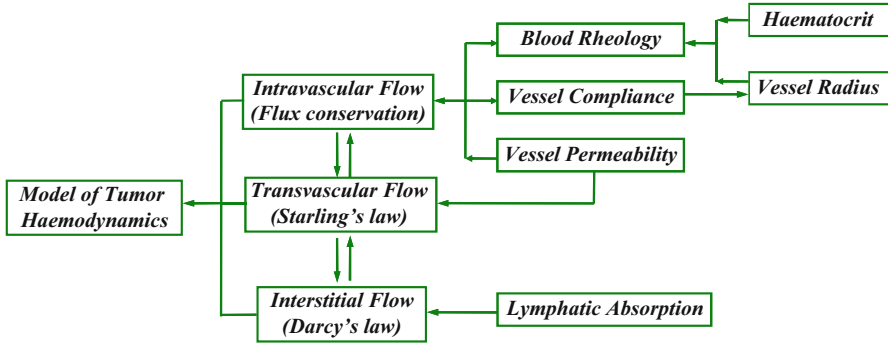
Haematocrit

Blood Rheology

Intravascular Flow (Flux conservation)

Vessel Compliance

Vessel Radius

Vessel Permeability

Model of Tumor Haemodynamics

Transvascular Flow (Starling's law)

Interstitial Flow (Darcy's law)

Lymphatic Absorption